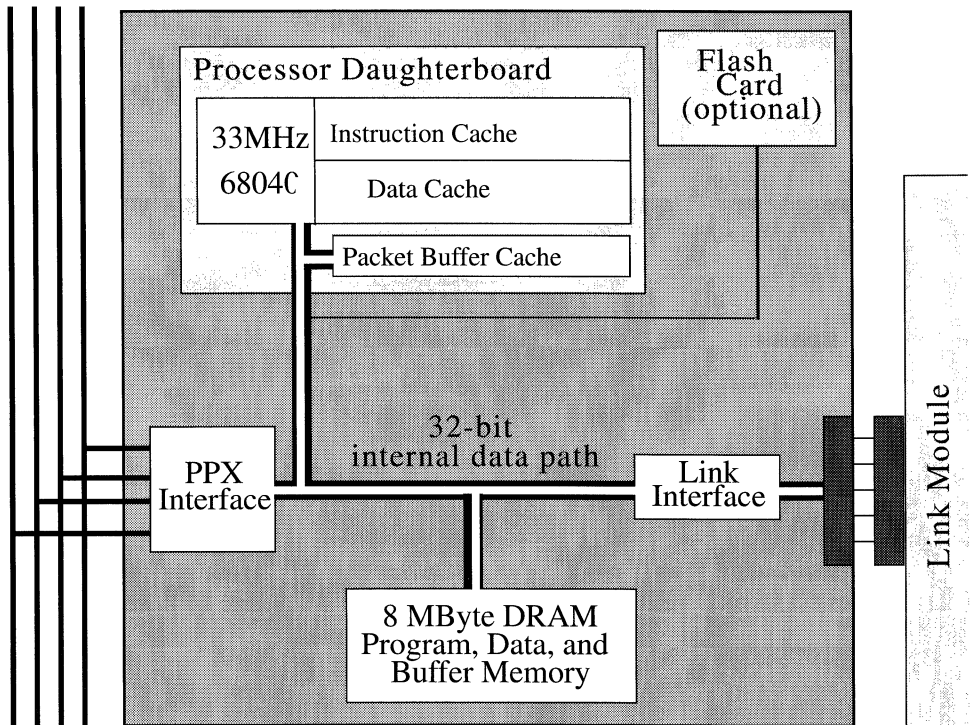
Processor Daughterboard

33MHz
6804C

Instruction Cache

Data Cache

Packet Buffer Cache

Flash Card (optional)

32-bit internal data path

PPX Interface

Link Interface

Link Module

8 MByte DRAM Program, Data, and Buffer Memory